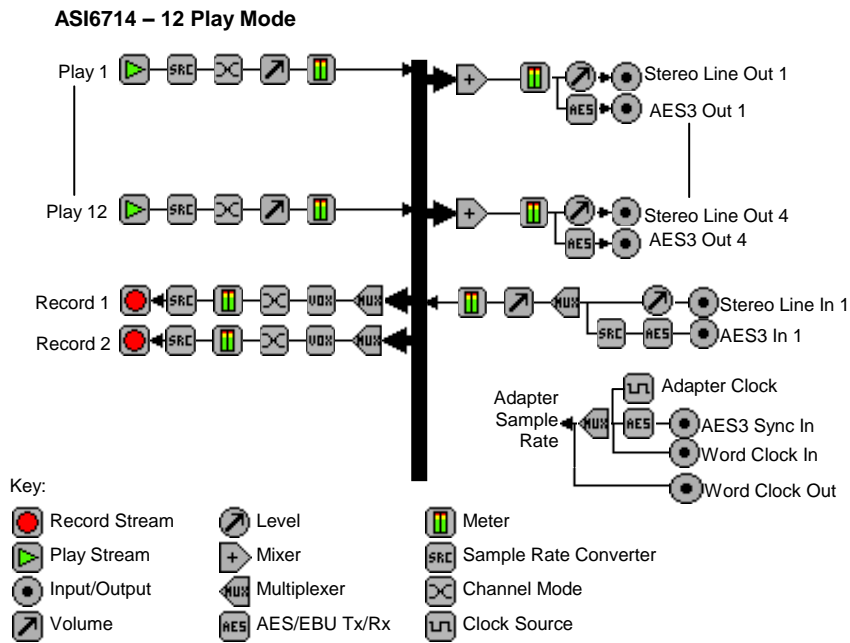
ASI6714 – 12 Play Mode

Play 1 SRC

Play 12 SRC

Stereo Line Out 1

AES AES3 Out 1

Stereo Line Out 4

AES AES3 Out 4

Record 1 SRC VOX MUX

Record 2 SRC VOX MUX

MUX

Stereo Line In 1

SRC AES AES3 In 1

Adapter Sample Rate

MUX

Adapter Clock

AES AES3 Sync In

Word Clock In

Word Clock Out

Key:

Record Stream

Play Stream

Input/Output

Volume

Level

Mixer

MUX Multiplexer

AES AES/EBU Tx/Rx

Meter

SRC Sample Rate Converter

Channel Mode

Clock Source